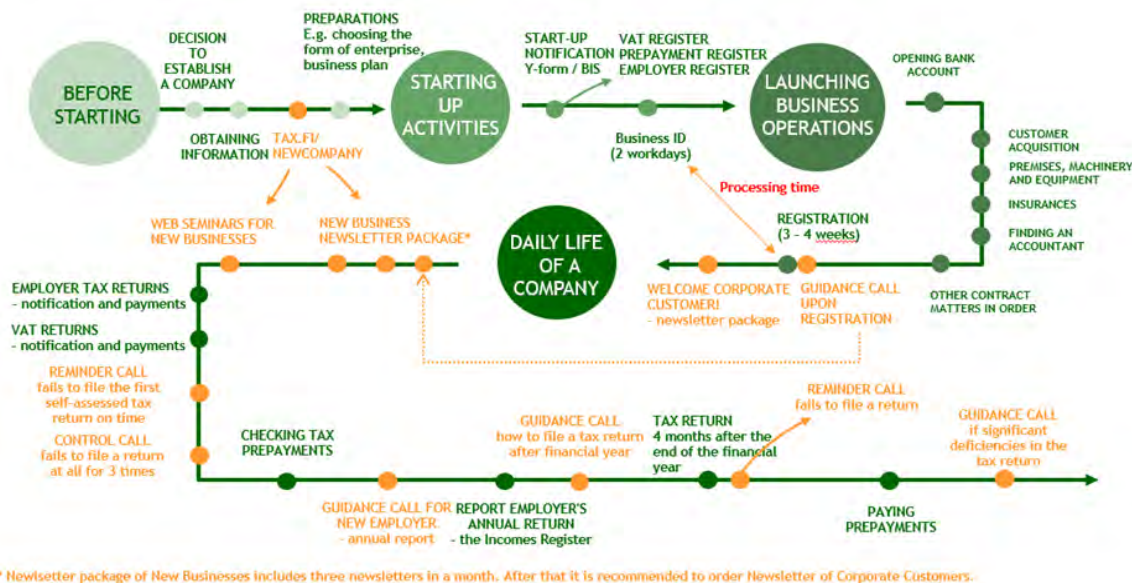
BEFORE STARTING

DECISION TO ESTABLISH A COMPANY

PREPARATIONS
E.g. choosing the form of enterprise, business plan

OBTAINING INFORMATION

TAX.FI/ NEWCOMPANY

STARTING UP ACTIVITIES

START-UP NOTIFICATION
Y-form / BIS

VAT REGISTER
PREPAYMENT REGISTER
EMPLOYER REGISTER

Business ID
(2 workdays)

LAUNCHING BUSINESS OPERATIONS

OPENING BANK ACCOUNT

CUSTOMER ACQUISITION

PREMISES, MACHINERY AND EQUIPMENT

INSURANCES

FINDING AN ACCOUNTANT

OTHER CONTRACT MATTERS IN ORDER

Processing time

REGISTRATION
(3 - 4 weeks)

WEB SEMINARS FOR NEW BUSINESSES

NEW BUSINESS NEWSLETTER PACKAGE*

DAILY LIFE OF A COMPANY

WELCOME CORPORATE CUSTOMER!
- newsletter package

GUIDANCE CALL UPON REGISTRATION

EMPLOYER TAX RETURNS
- notification and payments

VAT RETURNS
- notification and payments

REMINDER CALL
fails to file the first self-assessed tax return on time

CONTROL CALL
fails to file a return at all for 3 times

CHECKING TAX PREPAYMENTS

GUIDANCE CALL FOR NEW EMPLOYER
- annual report

REPORT EMPLOYER'S ANNUAL RETURN
- the Incomes Register

GUIDANCE CALL
how to file a tax return after financial year

TAX RETURN
4 months after the end of the financial year

REMINDER CALL
fails to file a return

PAYING PREPAYMENTS

GUIDANCE CALL
if significant deficiencies in the tax return

* Newsletter package of New Businesses includes three newsletters in a month. After that it is recommended to order Newsletter of Corporate Customers.